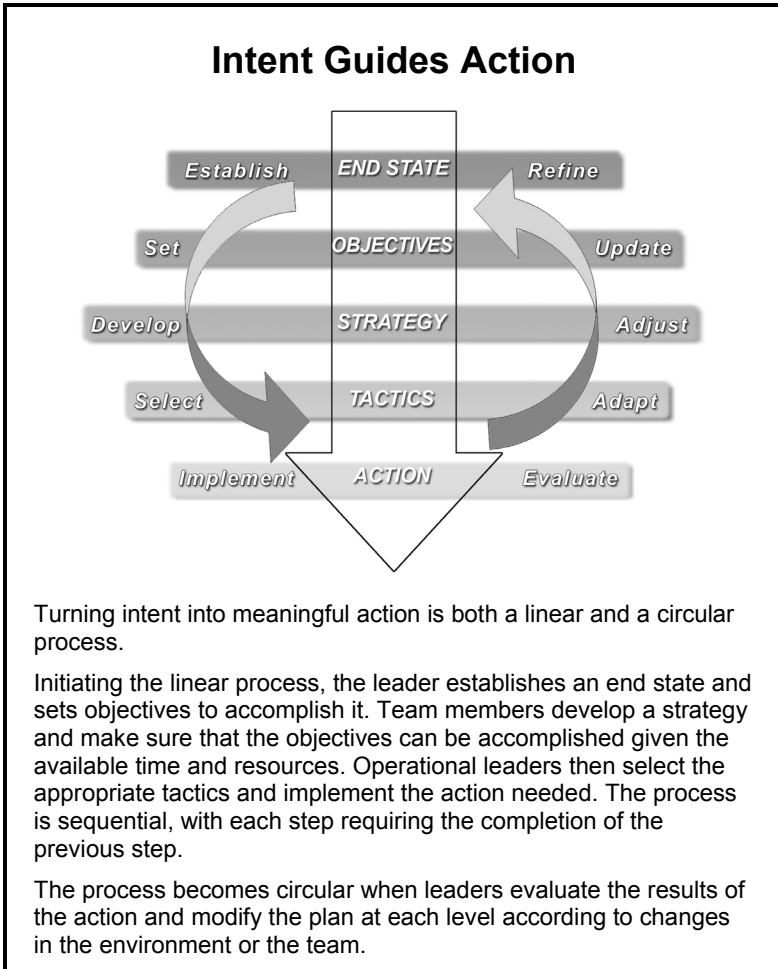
Intent Guides Action

Establish END STATE Refine

Set OBJECTIVES Update

Develop STRATEGY Adjust

Select TACTICS Adapt

Implement ACTION Evaluate

Turning intent into meaningful action is both a linear and a circular process.

Initiating the linear process, the leader establishes an end state and sets objectives to accomplish it. Team members develop a strategy and make sure that the objectives can be accomplished given the available time and resources. Operational leaders then select the appropriate tactics and implement the action needed. The process is sequential, with each step requiring the completion of the previous step.

The process becomes circular when leaders evaluate the results of the action and modify the plan at each level according to changes in the environment or the team.